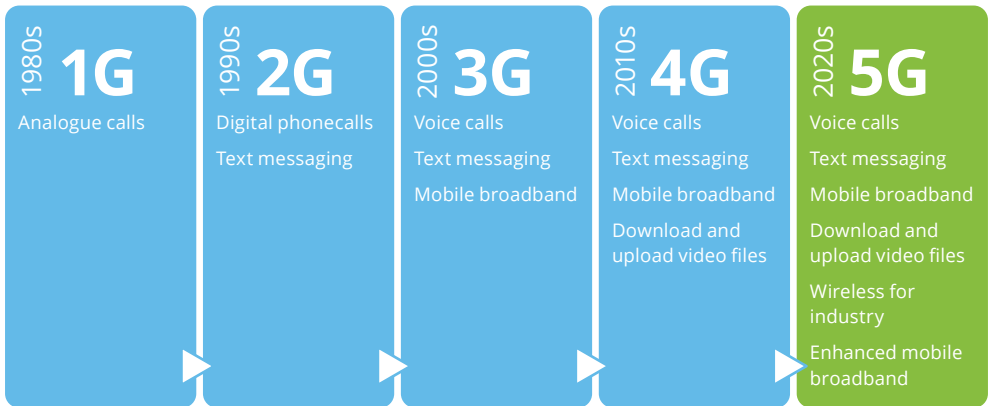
1980s 1G
Analogue calls

1990s 2G
Digital phonecalls
Text messaging

2000s 3G
Voice calls
Text messaging
Mobile broadband

2010s 4G
Voice calls
Text messaging
Mobile broadband
Download and upload video files

2020s 5G
Voice calls
Text messaging
Mobile broadband
Download and upload video files
Wireless for industry
Enhanced mobile broadband